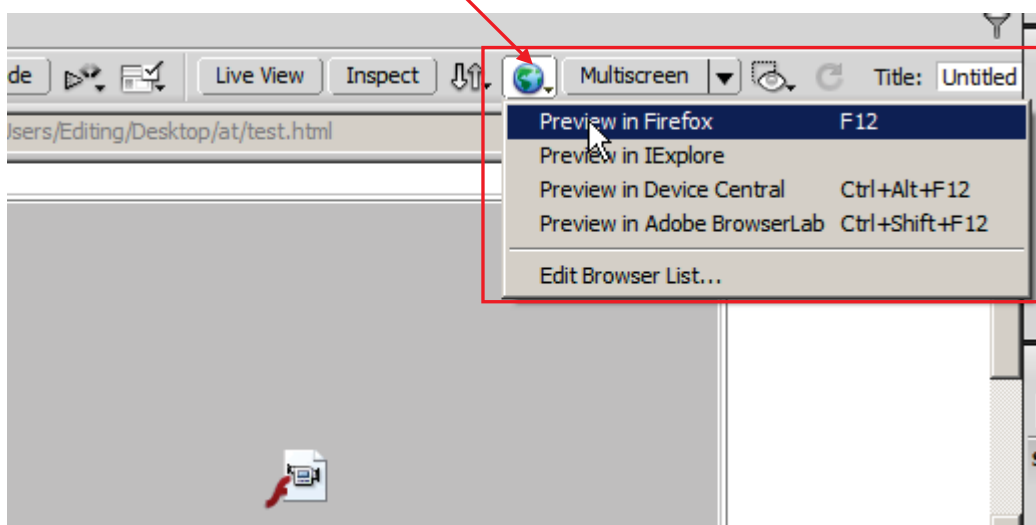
de
Live View
Inspect
Multiscreen
Title: Untitled
Jsers/Editing/Desktop/at/test.html

Preview in Firefox F12
Preview in IExplore
Preview in Device Central Ctrl+Alt+F12
Preview in Adobe BrowserLab Ctrl+Shift+F12
Edit Browser List...